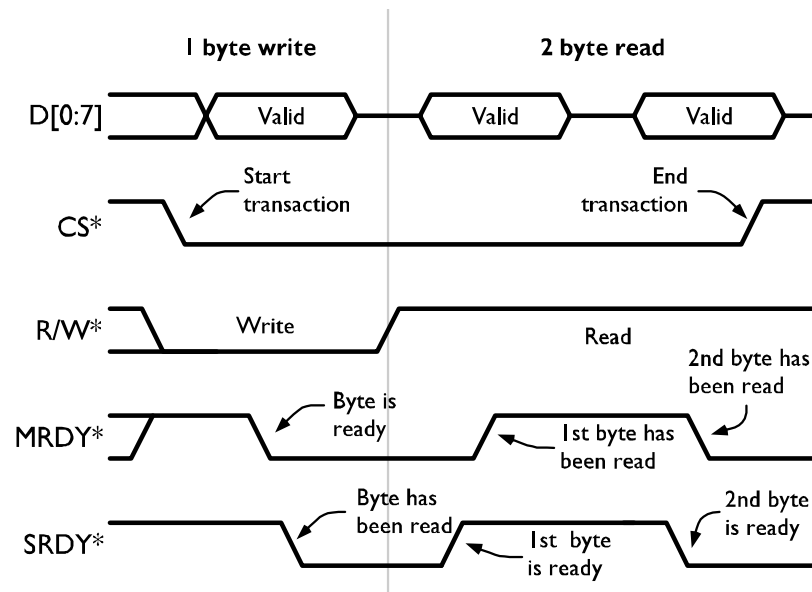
1 byte write

2 byte read

D[0:7]

Valid

Valid

Valid

Start transaction

End transaction

CS*

R/W*

Write

Read

2nd byte has been read

Byte is ready

MRDY*

1st byte has been read

Byte has been read

2nd byte is ready

SRDY*

1st byte is ready